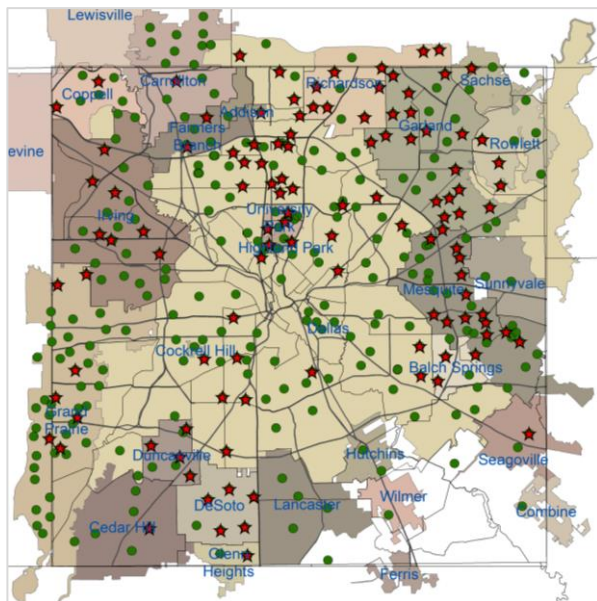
Lewisville
Carrollton
Coppell
Addison
Richardson
Sachse
Farmers Branch
Garland
Rowlett
evine
Irving
University Park
Highland Park
Mesquite
Sunnyvale
Dallas
Cockrell Hill
Balch Springs
Grand Prairie
Duncanville
Hutchins
Seagoville
Wilmer
DeSoto
Lancaster
Combine
Cedar Hill
Glenn Heights
Ferris